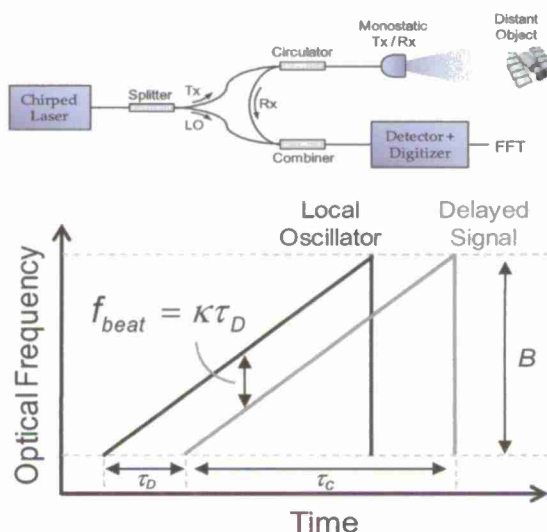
Monostatic Tx / Rx

Distant Object

Circulator

Chirped Laser

Splitter

Tx

LO

Rx

Combiner

Detector + Digitizer

FFT

Local Oscillator

Delayed Signal

$f_{beat} = \kappa\tau_D$

B

Optical Frequency

$\tau_D$

$\tau_C$

Time